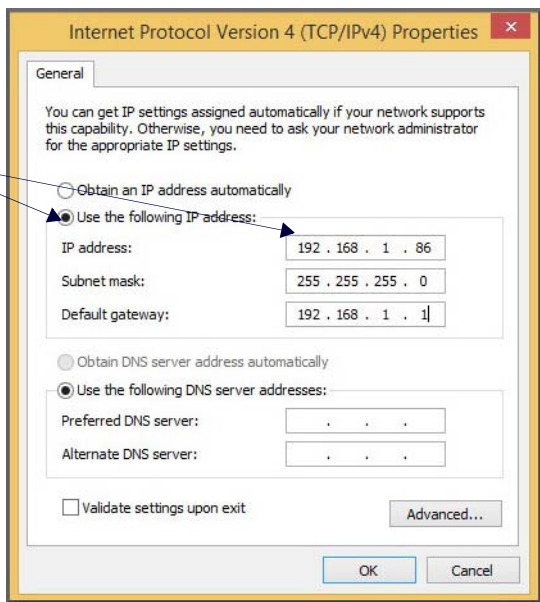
Internet Protocol Version 4 (TCP/IPv4) Properties

General

You can get IP settings assigned automatically if your network supports this capability. Otherwise, you need to ask your network administrator for the appropriate IP settings.

Obtain an IP address automatically

Use the following IP address:

IP address: 192 . 168 . 1 . 86

Subnet mask: 255 . 255 . 255 . 0

Default gateway: 192 . 168 . 1 . 1

Obtain DNS server address automatically

Use the following DNS server addresses:

Preferred DNS server: . . .

Alternate DNS server: . . .

Validate settings upon exit

Advanced...

OK

Cancel